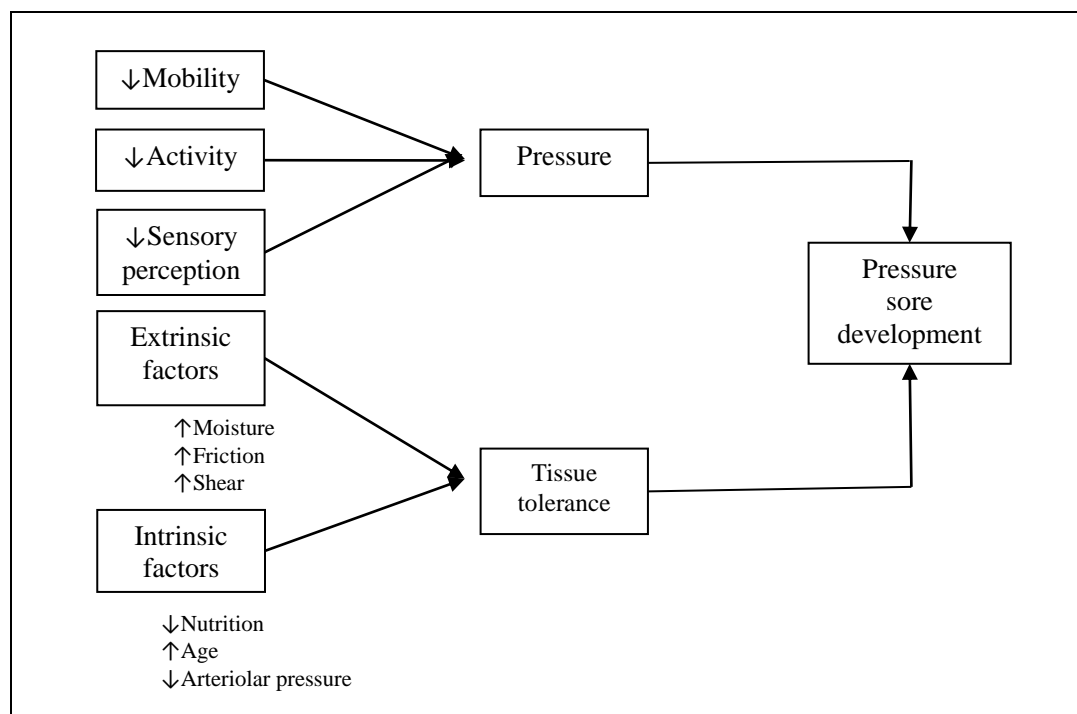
↓Mobility

↓Activity

↓Sensory perception

Pressure

Pressure sore development

Extrinsic factors

↑Moisture
↑Friction
↑Shear

Tissue tolerance

Intrinsic factors

↓Nutrition
↑Age
↓Arteriolar pressure